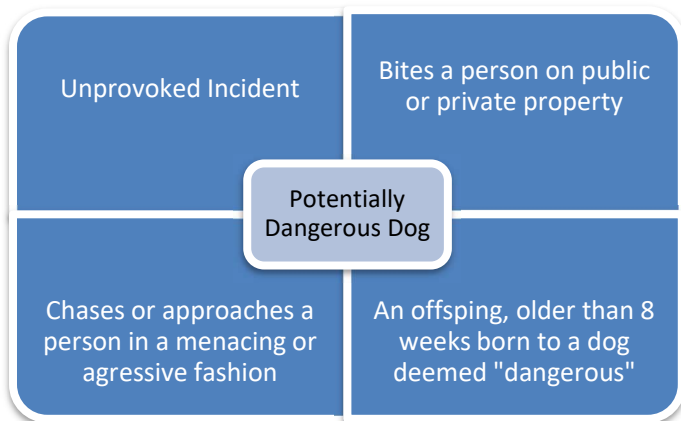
Unprovoked Incident

Bites a person on public or private property

Potentially Dangerous Dog

Chases or approaches a person in a menacing or agressive fashion

An offsping, older than 8 weeks born to a dog deemed "dangerous"